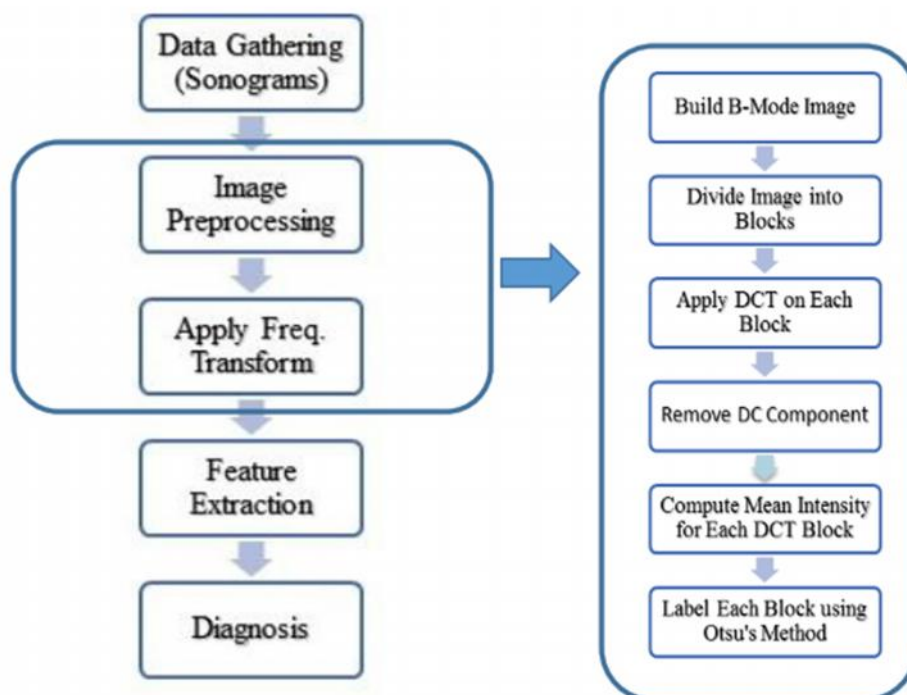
Data Gathering (Sonograms)

Image Preprocessing

Apply Freq. Transform

Feature Extraction

Diagnosis

Build B-Mode Image

Divide Image into Blocks

Apply DCT on Each Block

Remove DC Component

Compute Mean Intensity for Each DCT Block

Label Each Block using Otsu's Method